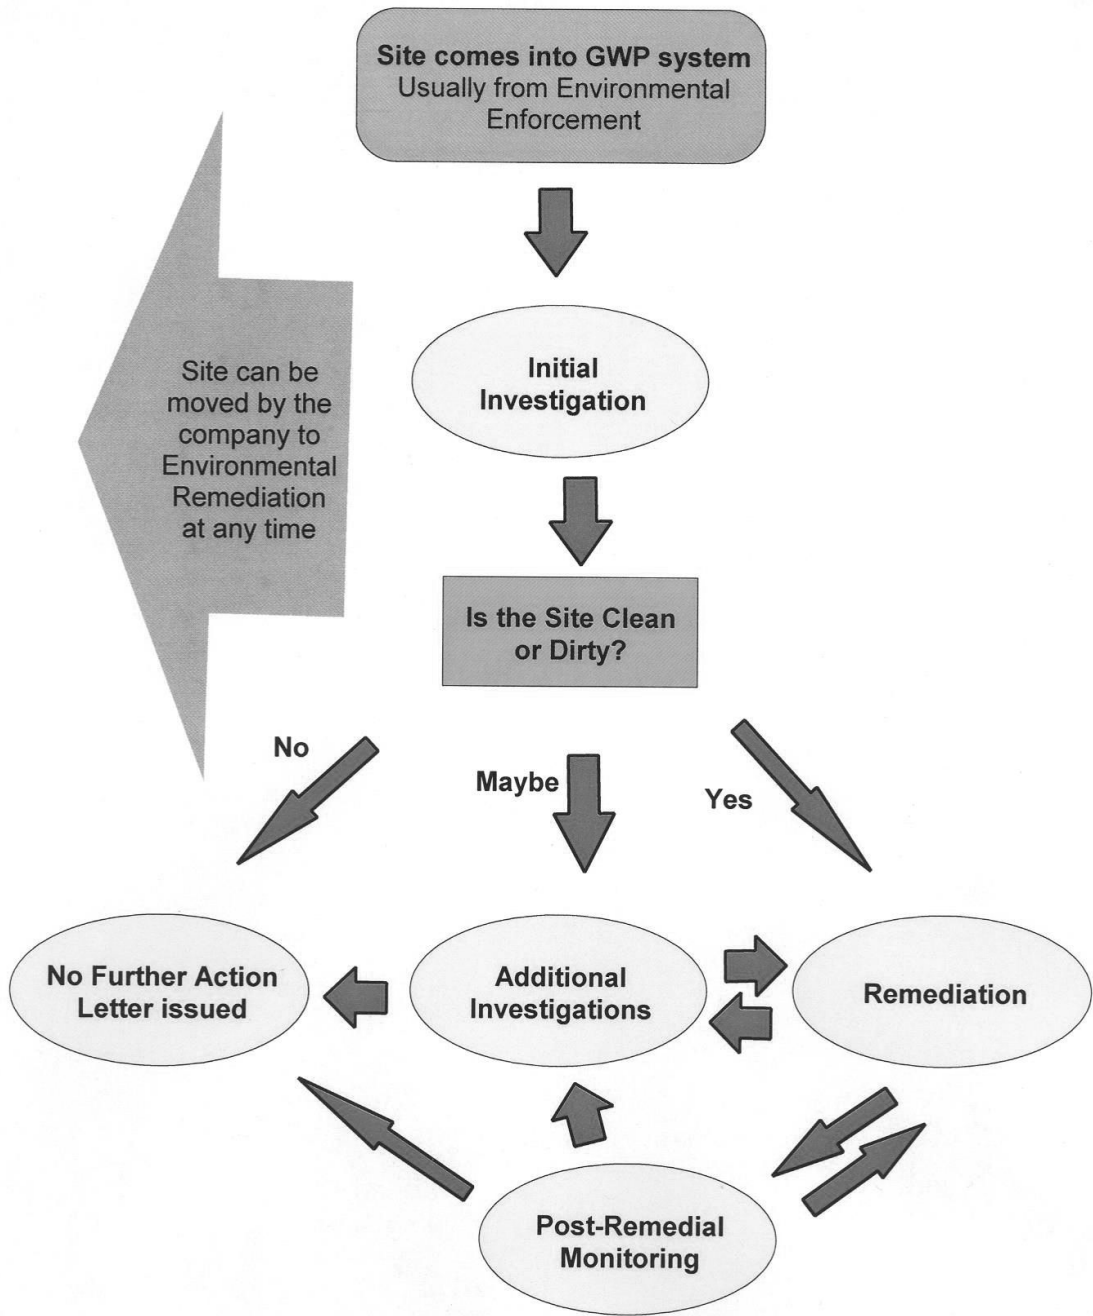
Site comes into GWP system
Usually from Environmental Enforcement

Site can be moved by the company to Environmental Remediation at any time

Initial Investigation

Is the Site Clean or Dirty?

No

Maybe

Yes

No Further Action Letter issued

Additional Investigations

Remediation

Post-Remedial Monitoring